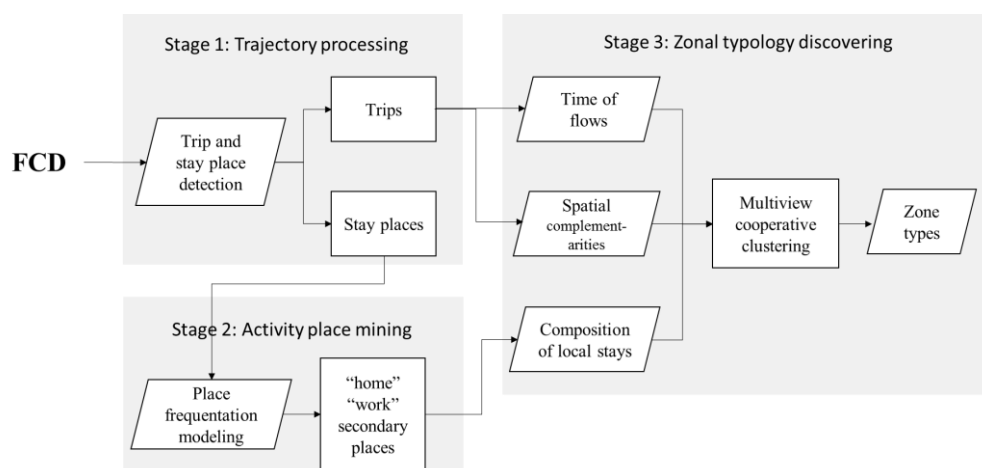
Stage 1: Trajectory processing

Stage 3: Zonal typology discovering

FCD

Trip and stay place detection

Trips

Stay places

Time of flows

Spatial complementarities

Multiview cooperative clustering

Zone types

Stage 2: Activity place mining

Composition of local stays

Place frequentation modeling

"home" "work" secondary places